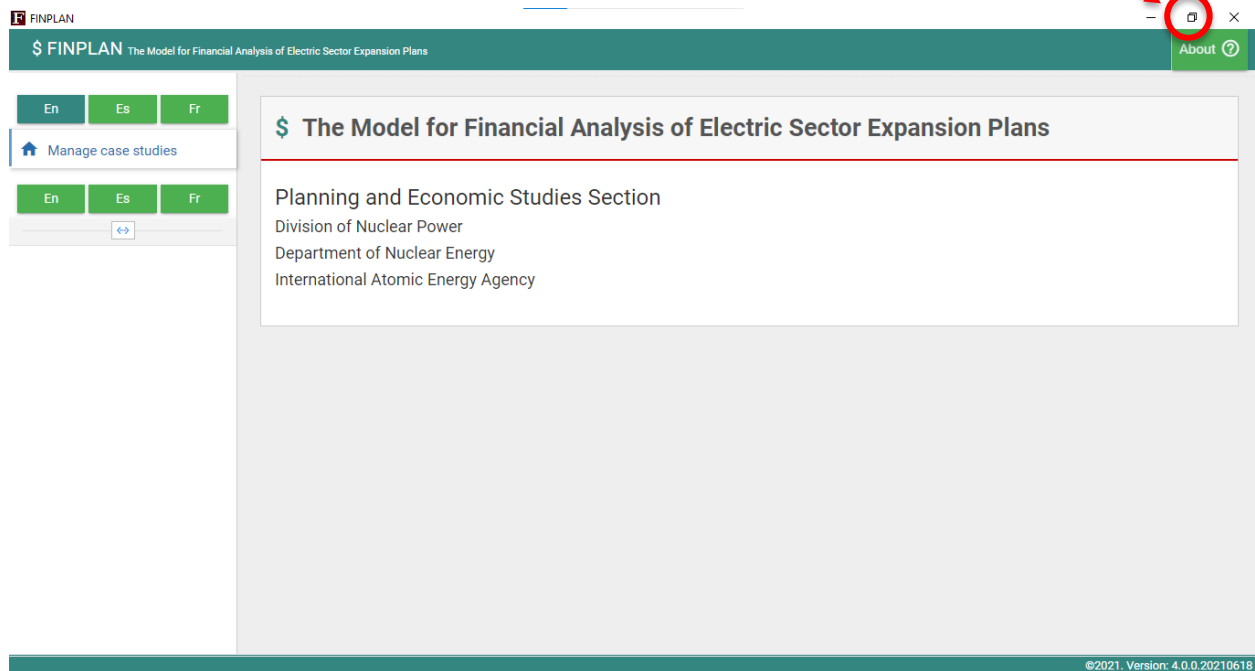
FINPLAN

$ FINPLAN The Model for Financial Analysis of Electric Sector Expansion Plans

About ?

En Es Fr

Manage case studies

En Es Fr

$ The Model for Financial Analysis of Electric Sector Expansion Plans

Planning and Economic Studies Section
Division of Nuclear Power
Department of Nuclear Energy
International Atomic Energy Agency

©2021. Version: 4.0.0.20210618